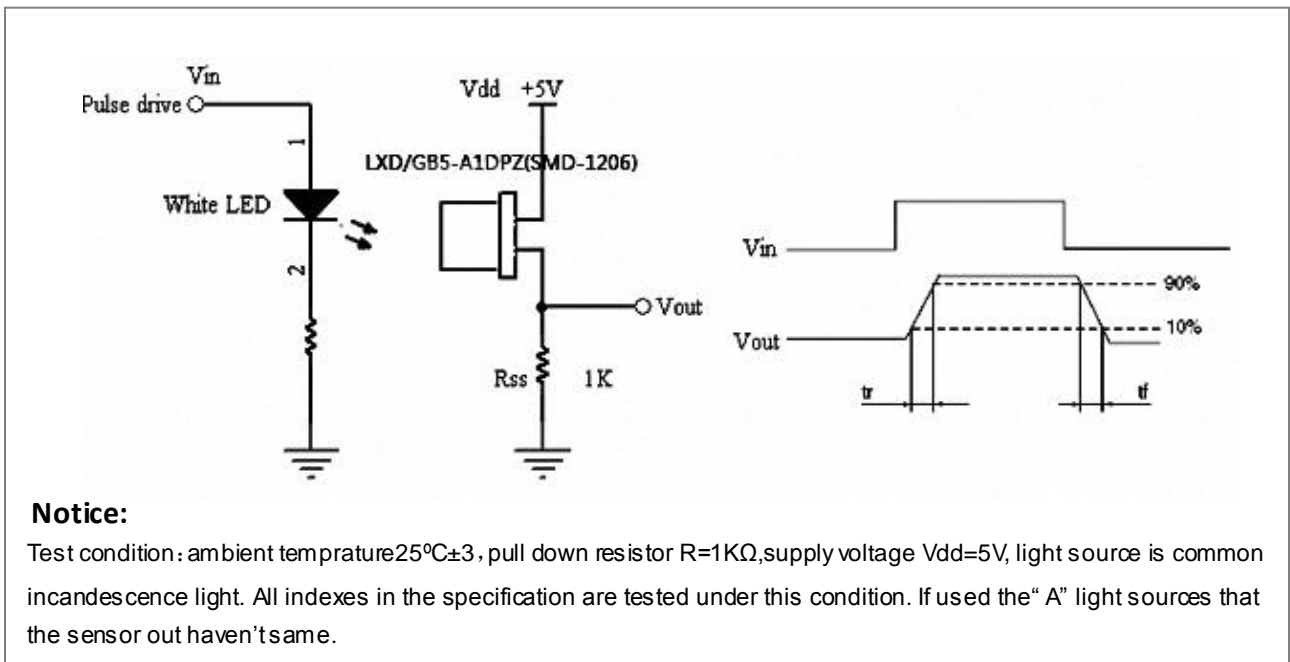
Vin
Pulse drive
1
White LED
2
Vdd +5V
LXD/GB5-A1DPZ(SMD-1206)
Vout
Rss 1K
Vin
Vout
90%
10%
tr
tf

**Notice:**

Test condition：ambient temprature25ºC±3，pull down resistor R=1KΩ,supply voltage Vdd=5V, light source is common incandescence light. All indexes in the specification are tested under this condition. If used the“ A” light sources that the sensor out haven't same.